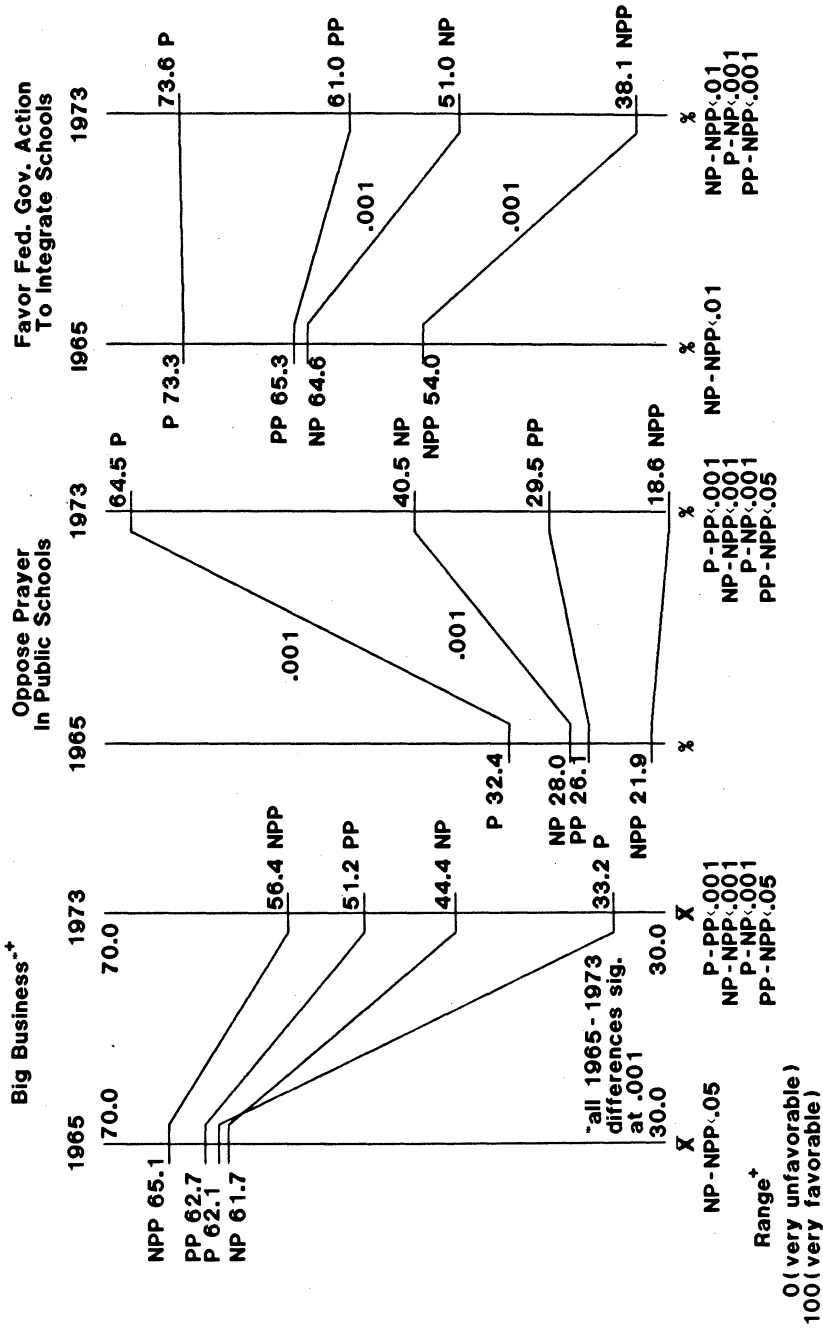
Big Business*+

1965 70.0
1973 70.0

NPP 65.1
PP 62.7
P 62.1
NP 61.7

56.4 NPP
51.2 PP
44.4 NP
33.2 P

*all 1965-1973 differences sig. at .001

30.0
30.0

$\bar{X}$
$\bar{X}$

NP-NPP<.05

P-PP<.001
NP-NPP<.001
P-NP<.001
PP-NPP<.05

Range+
0 (very unfavorable)
100 (very favorable)

Oppose Prayer In Public Schools

1965
1973

P 32.4
NP 28.0
PP 26.1
NPP 21.9

.001
.001

64.5 P
40.5 NP
29.5 PP
18.6 NPP

%
%

P-PP<.001
NP-NPP<.001
P-NP<.001
PP-NPP<.05

Favor Fed. Gov. Action To Integrate Schools

1965
1973

P 73.3
PP 65.3
NP 64.6
NPP 54.0

.001
.001

73.6 P
61.0 PP
51.0 NP
38.1 NPP

%
%

NP-NPP<.01

NP-NPP<.01
P-NP<.001
PP-NPP<.001